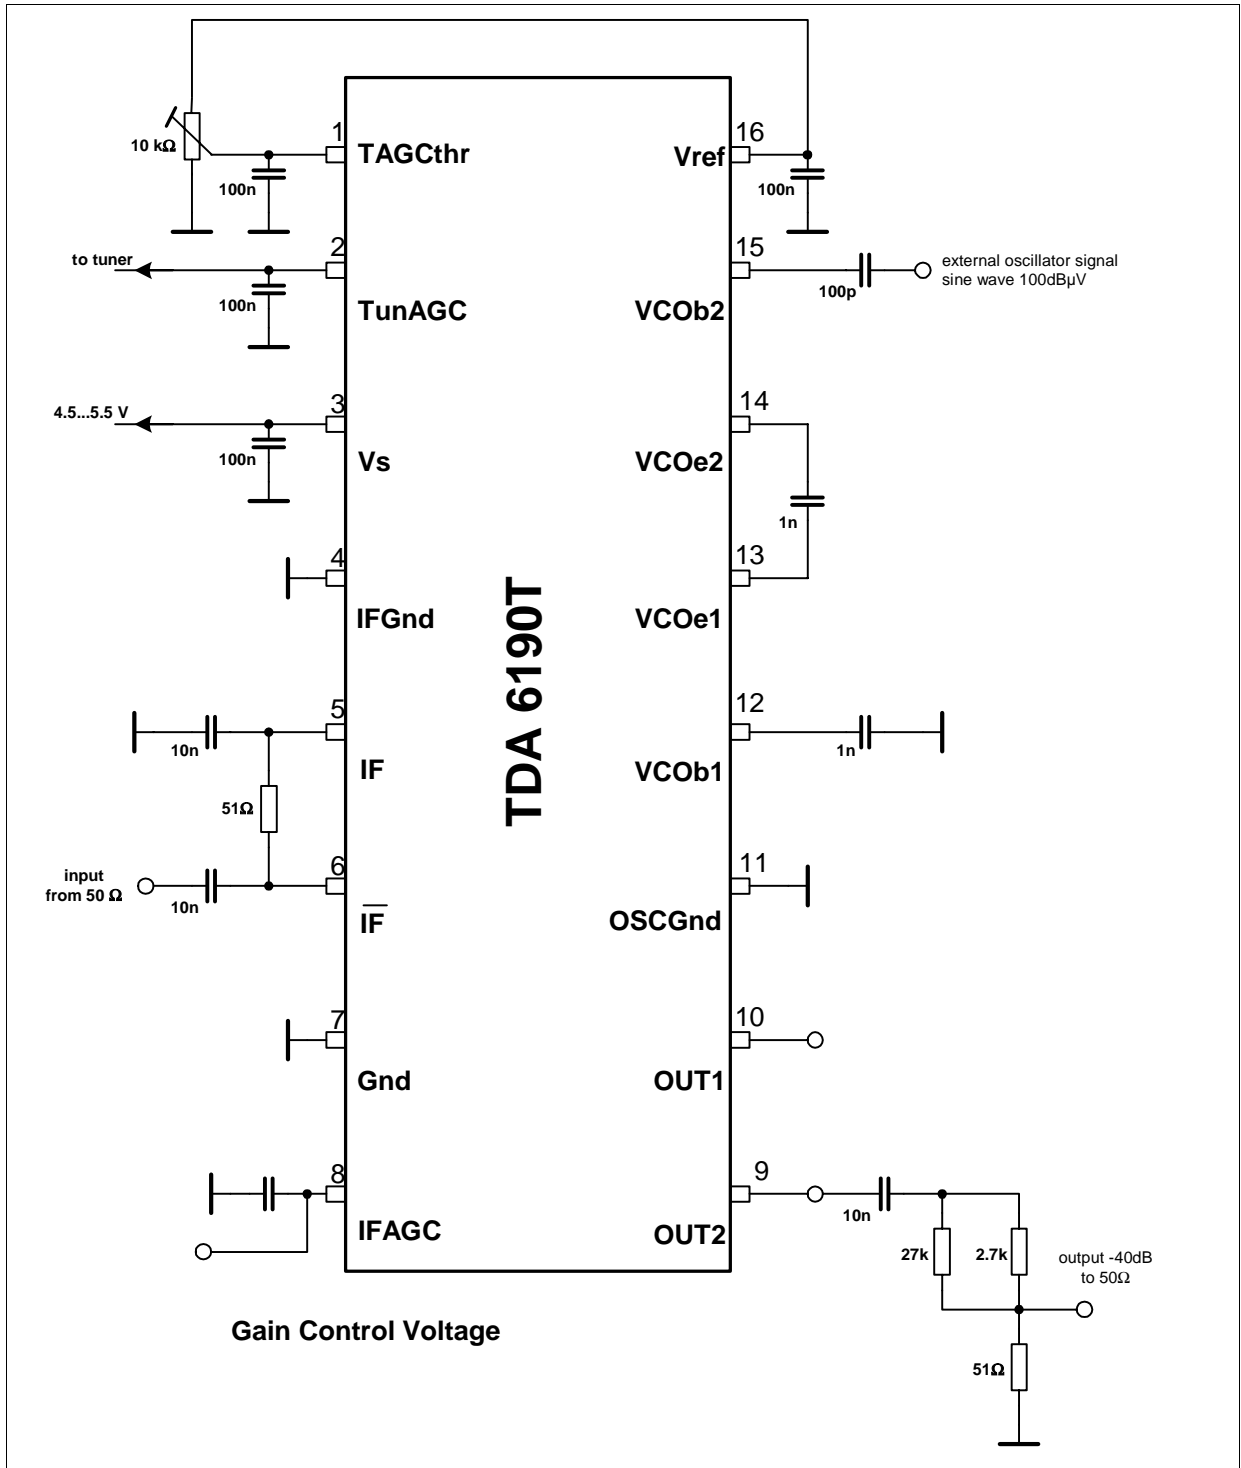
10 kΩ

1 TAGCthr

100n

16 Vref

100n

to tuner

2 TunAGC

100n

15 VCOb2

100p

external oscillator signal sine wave 100dBµV

4.5...5.5 V

3 Vs

100n

14 VCOe2

1n

4 IFGnd

13 VCOe1

TDA 6190T

5 IF

10n

51Ω

12 VCOb1

1n

input from 50 Ω

10n

6 $\overline{\text{IF}}$

11 OSCGnd

7 Gnd

10 OUT1

8 IFAGC

9 OUT2

10n

27k

2.7k

output -40dB to 50Ω

51Ω

Gain Control Voltage